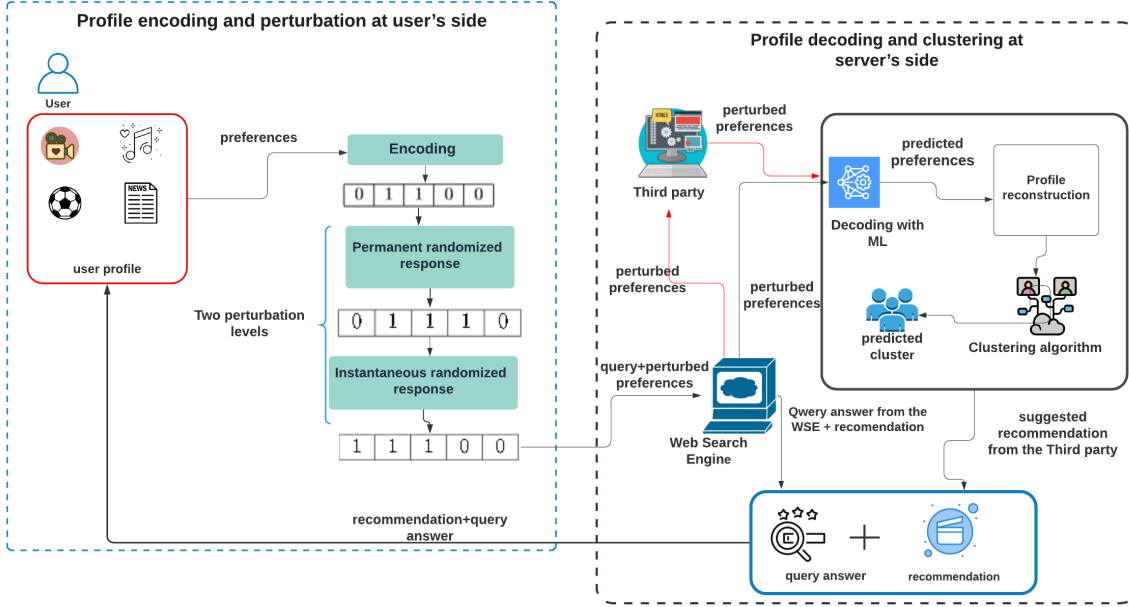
Profile encoding and perturbation at user's side

User

user profile

NEWS

preferences

Encoding

| 0 | 1 | 1 | 0 | 0 |
|---|---|---|---|---|

Permanent randomized response

Two perturbation levels

| 0 | 1 | 1 | 1 | 0 |
|---|---|---|---|---|

Instantaneous randomized response

| 1 | 1 | 1 | 0 | 0 |
|---|---|---|---|---|

recommendation+query answer

Profile decoding and clustering at server's side

HTML

Third party

perturbed preferences

predicted preferences

Profile reconstruction

Decoding with ML

perturbed preferences

perturbed preferences

predicted cluster

Clustering algorithm

query+perturbed preferences

Web Search Engine

Qwery answer from the WSE + recomendation

suggested recommendation from the Third party

query answer

recommendation